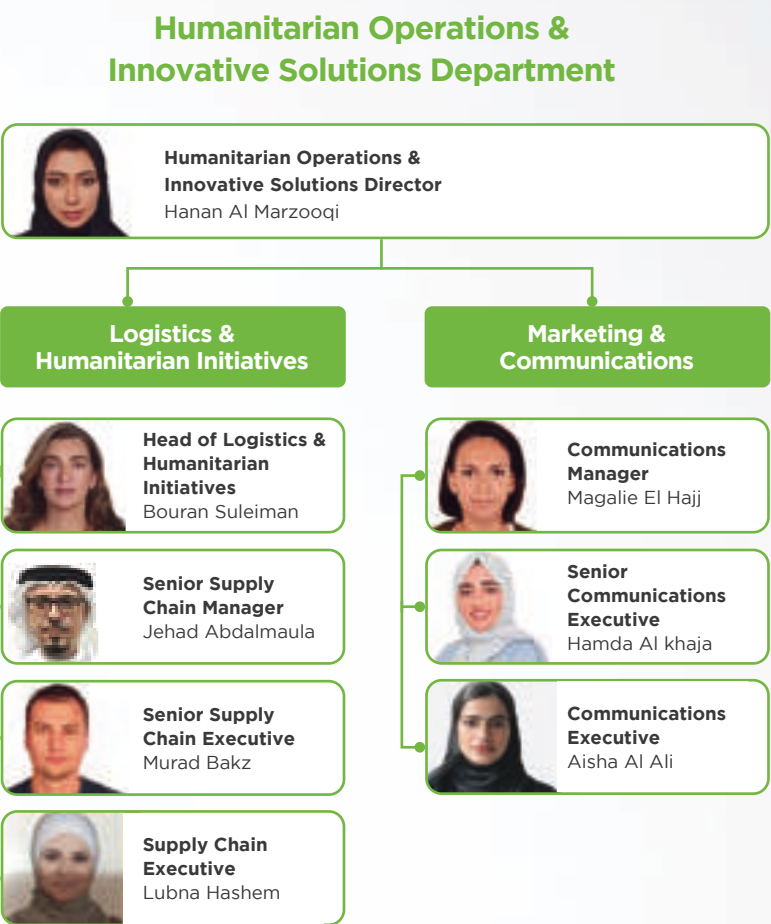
Humanitarian Operations & Innovative Solutions Department

Humanitarian Operations & Innovative Solutions Director
Hanan Al Marzooqi

Logistics & Humanitarian Initiatives

Head of Logistics & Humanitarian Initiatives
Bouran Suleiman

Senior Supply Chain Manager
Jehad Abdalmaula

Senior Supply Chain Executive
Murad Bakz

Supply Chain Executive
Lubna Hashem

Marketing & Communications

Communications Manager
Magalie El Hajj

Senior Communications Executive
Hamda Al khaja

Communications Executive
Aisha Al Ali